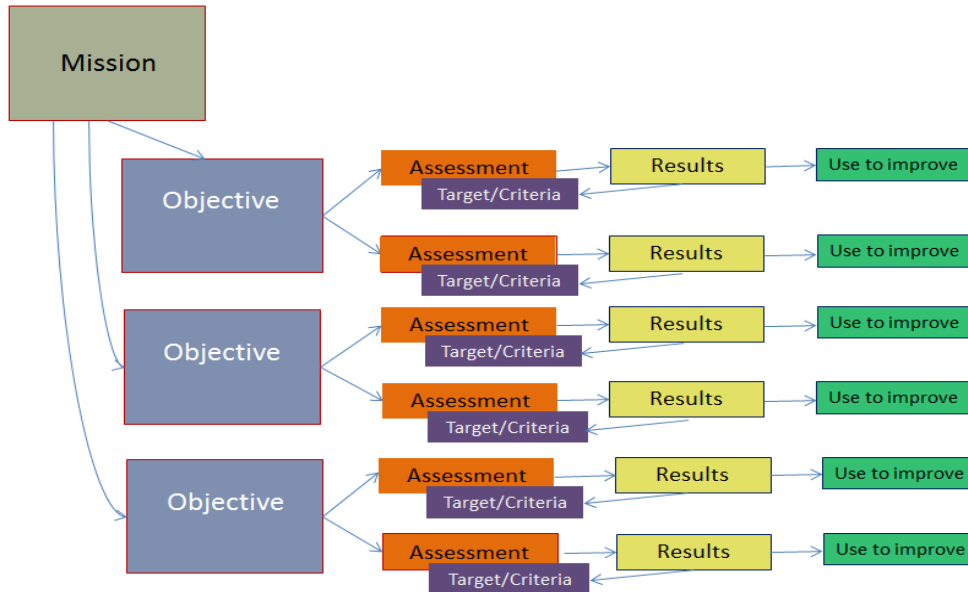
Mission

Objective

Assessment
Target/Criteria
Results
Use to improve

Assessment
Target/Criteria
Results
Use to improve

Objective

Assessment
Target/Criteria
Results
Use to improve

Assessment
Target/Criteria
Results
Use to improve

Objective

Assessment
Target/Criteria
Results
Use to improve

Assessment
Target/Criteria
Results
Use to improve